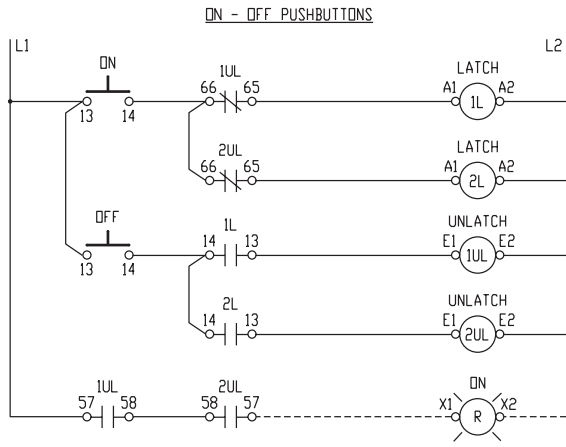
ON – OFF PUSHBUTTONS

L1

L2

ON

13 14

1UL

66 65

LATCH

A1 1L A2

2UL

66 65

LATCH

A1 2L A2

OFF

13 14

1L

14 13

UNLATCH

E1 1UL E2

2L

14 13

UNLATCH

E1 2UL E2

1UL

57 58

2UL

58 57

ON

X1 R X2